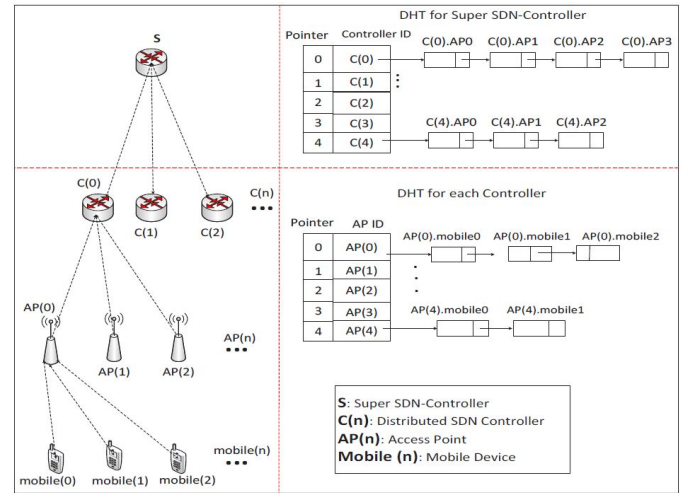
S

C(0)

C(1)

C(2)

C(n)

AP(0)

AP(1)

AP(2)

AP(n)

mobile(0)

mobile(1)

mobile(2)

mobile(n)

DHT for Super SDN-Controller

| Pointer | Controller ID |
|---|---|
| 0 | C(0) |
| 1 | C(1) |
| 2 | C(2) |
| 3 | C(3) |
| 4 | C(4) |

C(0).AP0 C(0).AP1 C(0).AP2 C(0).AP3

C(4).AP0 C(4).AP1 C(4).AP2

DHT for each Controller

| Pointer | AP ID |
|---|---|
| 0 | AP(0) |
| 1 | AP(1) |
| 2 | AP(2) |
| 3 | AP(3) |
| 4 | AP(4) |

AP(0).mobile0 AP(0).mobile1 AP(0).mobile2

AP(4).mobile0 AP(4).mobile1

S: Super SDN-Controller
C(n): Distributed SDN Controller
AP(n): Access Point
Mobile (n): Mobile Device